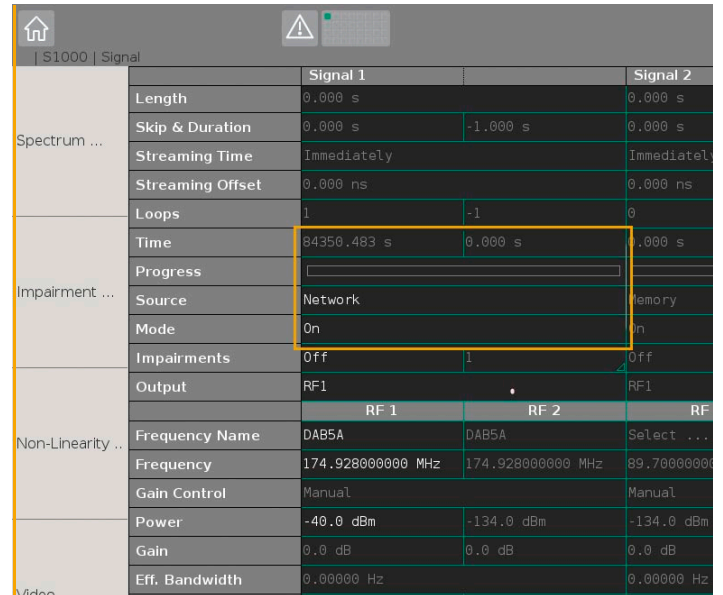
| S1000 | Signal

Spectrum ...

Impairment ...

Non-Linearity ..

Video

| | Signal 1 | | Signal 2 |
|---|---|---|---|
| Length | 0.000 s | | 0.000 s |
| Skip & Duration | 0.000 s | -1.000 s | 0.000 s |
| Streaming Time | Immediately | | Immediately |
| Streaming Offset | 0.000 ns | | 0.000 ns |
| Loops | 1 | -1 | 0 |
| Time | 84350.483 s | 0.000 s | 0.000 s |
| Progress | | | |
| Source | Network | | Memory |
| Mode | On | | On |
| Impairments | Off | 1 | Off |
| Output | RF1 | | RF1 |
| | RF 1 | RF 2 | RF |
| Frequency Name | DAB5A | DAB5A | Select ... |
| Frequency | 174.928000000 MHz | 174.928000000 MHz | 89.70000000 |
| Gain Control | Manual | | Manual |
| Power | -40.0 dBm | -134.0 dBm | -134.0 dBm |
| Gain | 0.0 dB | 0.0 dB | 0.0 dB |
| Eff. Bandwidth | 0.00000 Hz | | 0.00000 Hz |